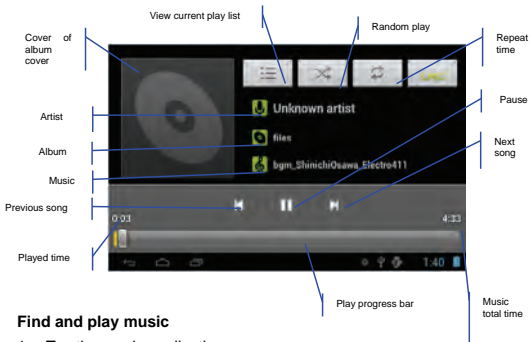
View current play list

Random play

Cover of album cover

Repeat time

Unknown artist

Artist

Pause

files

Album

Next song

bgm_ShinichiOsawa_Electro411

Music

Previous song

0:03

4:33

Played time

1:40

Play progress bar

Music total time

Find and play music